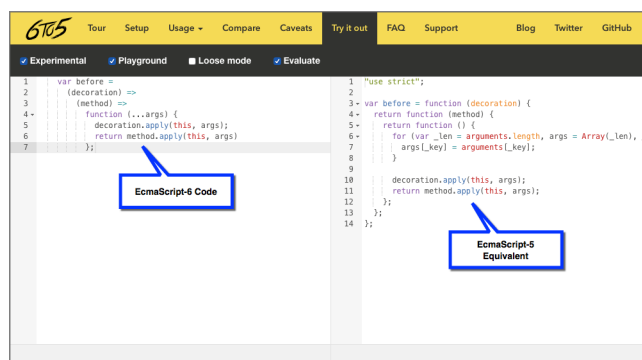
6to5 Tour Setup Usage Compare Caveats Try it out FAQ Support Blog Twitter GitHub

Experimental Playground Loose mode Evaluate

1 var before =
2 (decoration) =>
3 (method) =>
4 function (...args) {
5 decoration.apply(this, args);
6 return method.apply(this, args)
7 };

EcmaScript-6 Code

1 "use strict";
2
3 var before = function (decoration) {
4 return function (method) {
5 return function () {
6 for (var _len = arguments.length, args = Array(_len),
7 args[_key] = arguments[_key];
8 }
9
10 decoration.apply(this, args);
11 return method.apply(this, args);
12 };
13 };
14 };

EcmaScript-5 Equivalent